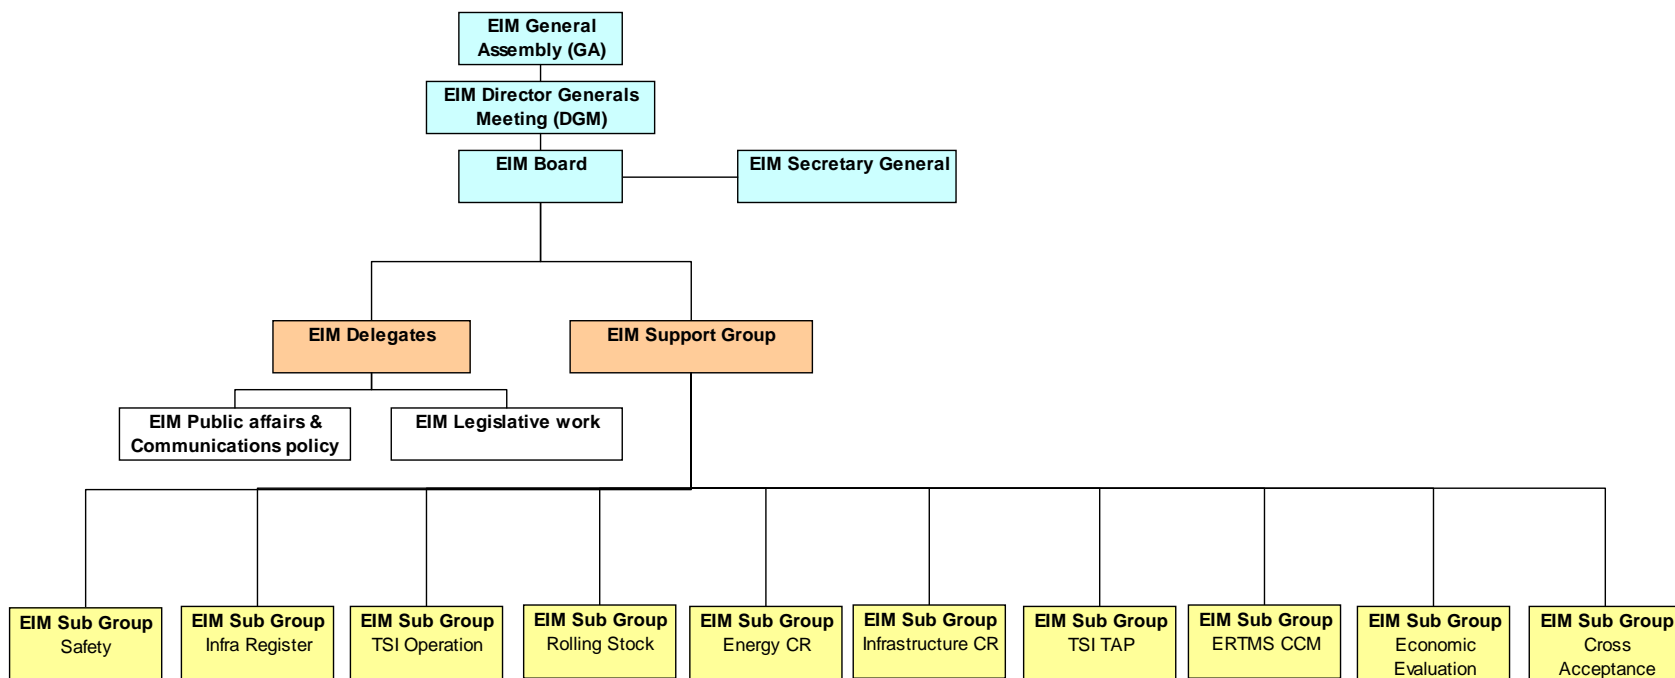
EIM General Assembly (GA)

EIM Director Generals Meeting (DGM)

EIM Board

EIM Secretary General

EIM Delegates

EIM Support Group

EIM Public affairs & Communications policy

EIM Legislative work

EIM Sub Group Safety

EIM Sub Group Infra Register

EIM Sub Group TSI Operation

EIM Sub Group Rolling Stock

EIM Sub Group Energy CR

EIM Sub Group Infrastructure CR

EIM Sub Group TSI TAP

EIM Sub Group ERTMS CCM

EIM Sub Group Economic Evaluation

EIM Sub Group Cross Acceptance